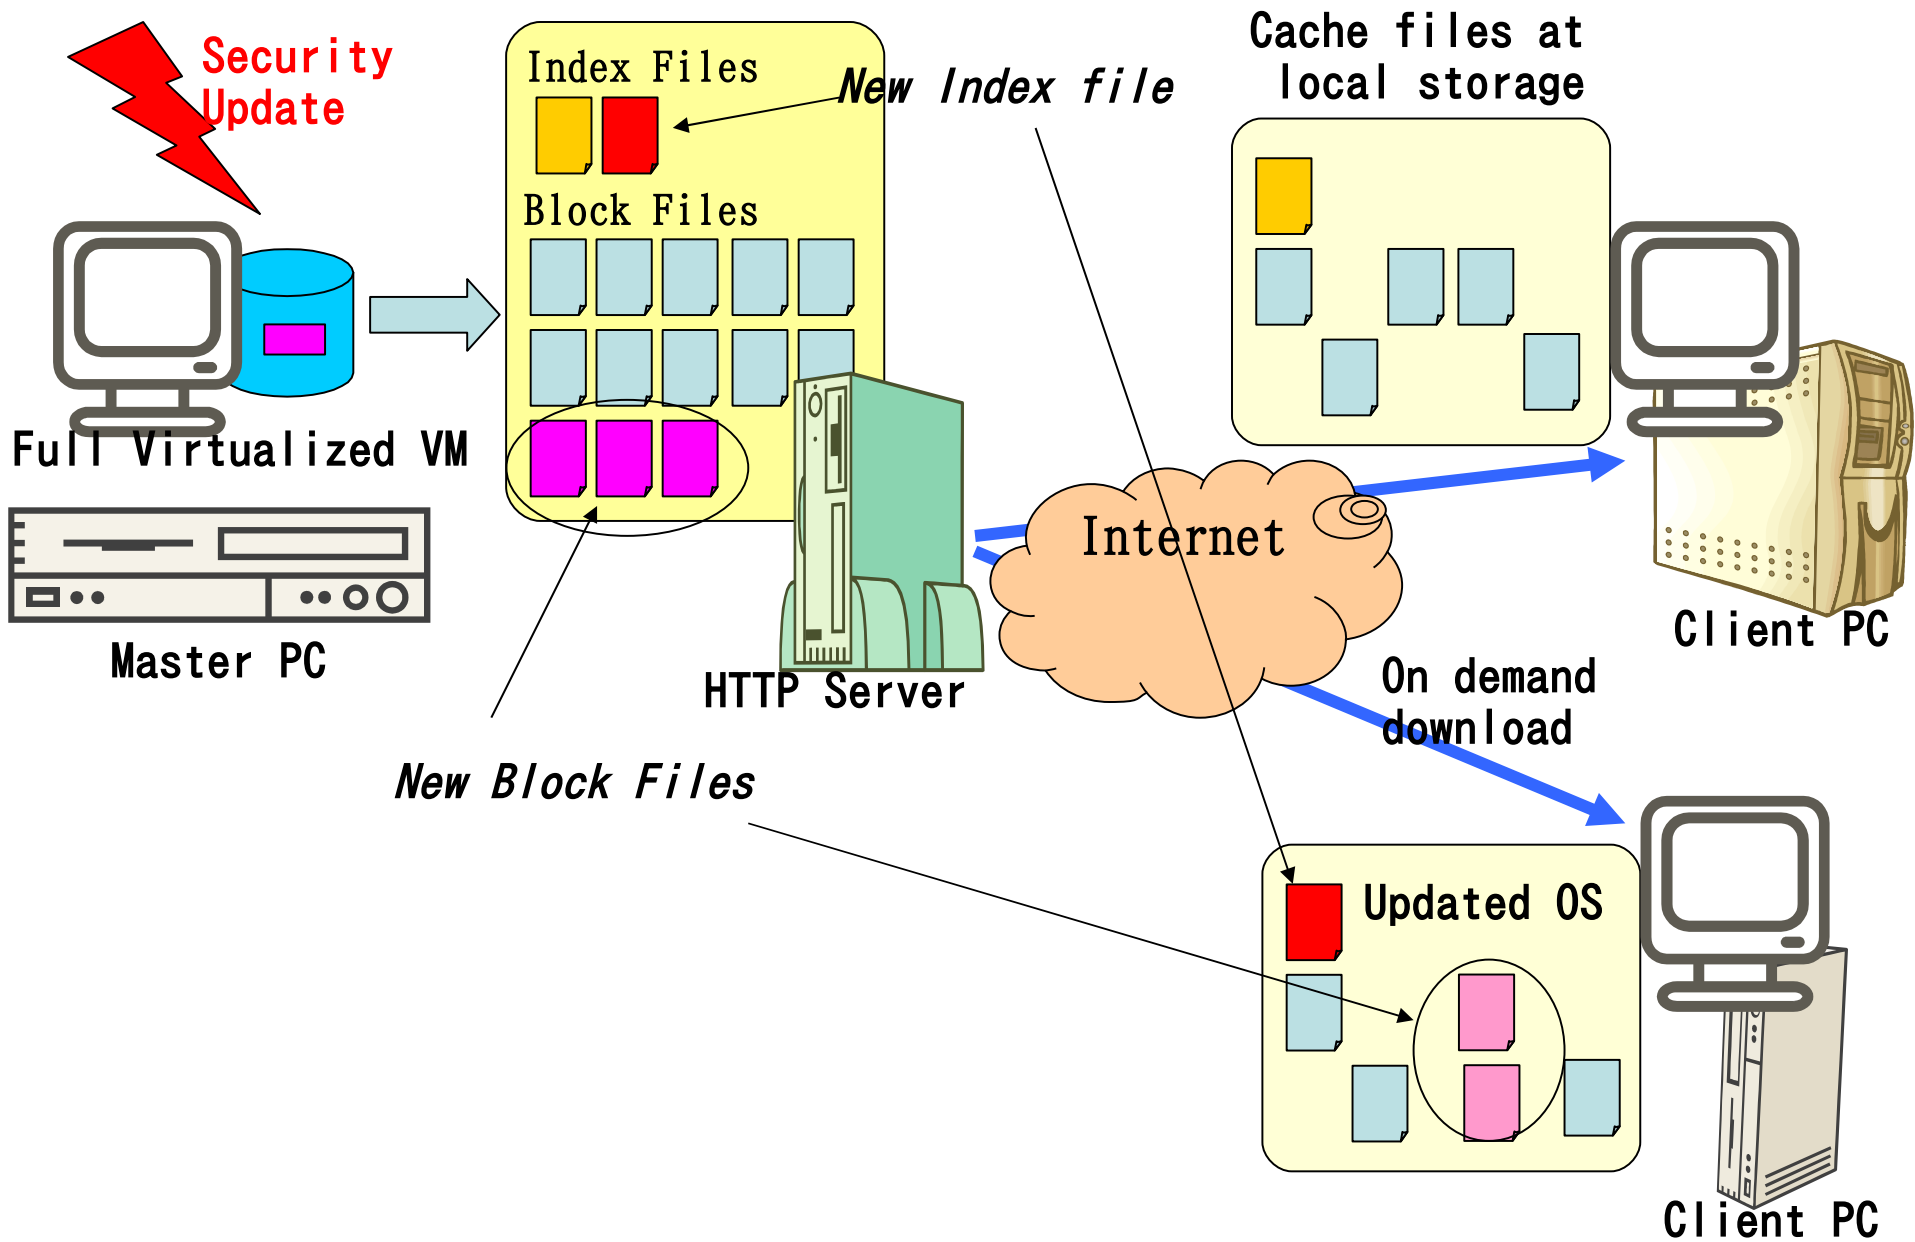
Security Update

Index Files

New Index file

Cache files at local storage

Block Files

Full Virtualized VM

Master PC

HTTP Server

Internet

Client PC

On demand download

New Block Files

Updated OS

Client PC